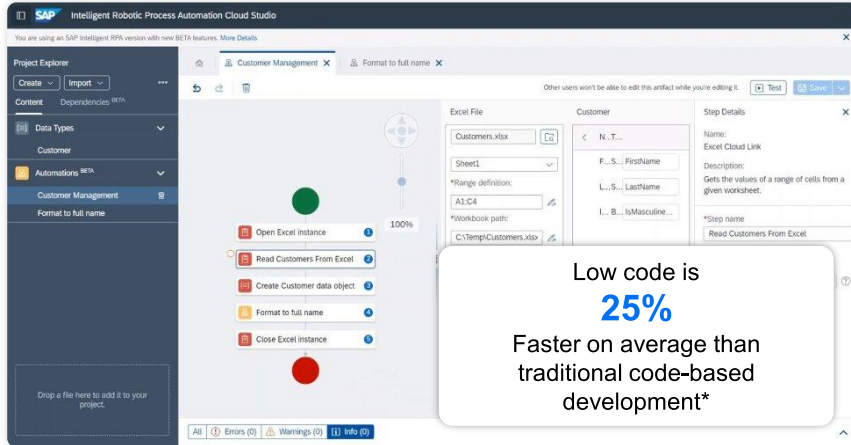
SAP Intelligent Robotic Process Automation Cloud Studio

You are using an SAP Intelligent RPA version with new BETA features. More Details

Project Explorer

Create Import

Content Dependencies BETA

Data Types

Customer

Automations BETA

Customer Management

Format to full name

Drop a file here to add it to your project.

Customer Management Format to full name

Other users won't be able to edit this artifact while you're editing it. Test Save

100%

Open Excel instance 1

Read Customers From Excel 2

Create Customer data object 3

Format to full name 4

Close Excel instance 5

Excel File

Customers.xlsx

Sheet1

*Range definition:

A1:C4

*Workbook path:

C:\Temp\Customers.xlsx

Customer

N...T...

F... S... FirstName

L... S... LastName

I... B... IsMasculine...

Step Details

Name:
Excel Cloud Link

Description:
Gets the values of a range of cells from a given worksheet.

*Step name

Read Customers From Excel

Low code is

25%

Faster on average than traditional code-based development*

All Errors (0) Warnings (0) Info (0)